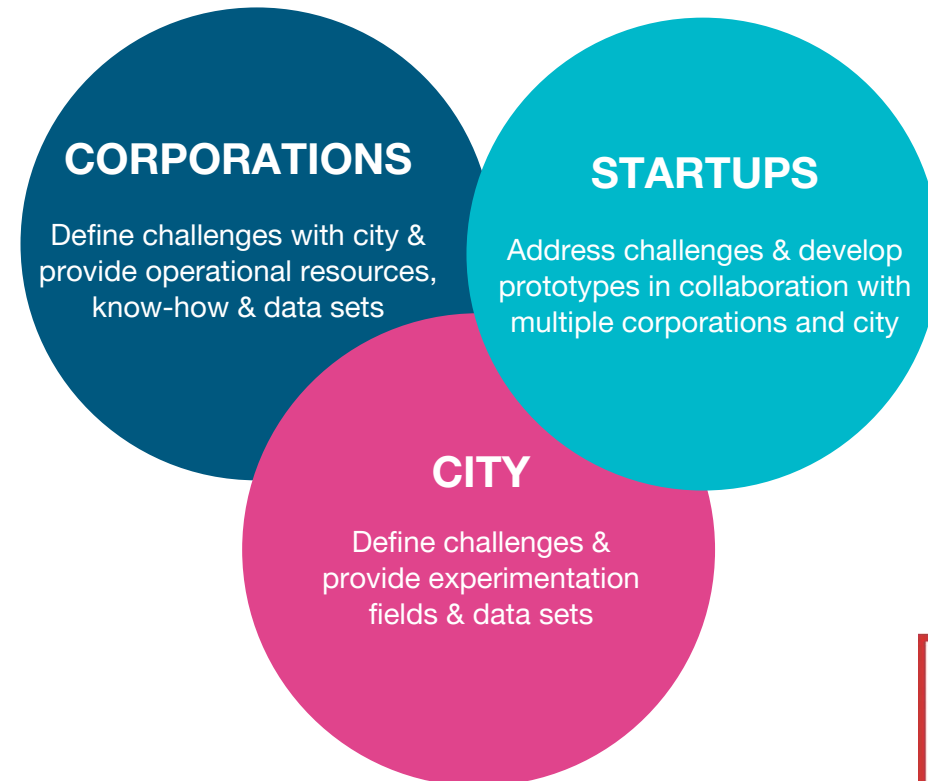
CORPORATIONS

Define challenges with city & provide operational resources, know-how & data sets

STARTUPS

Address challenges & develop prototypes in collaboration with multiple corporations and city

CITY

Define challenges & provide experimentation fields & data sets